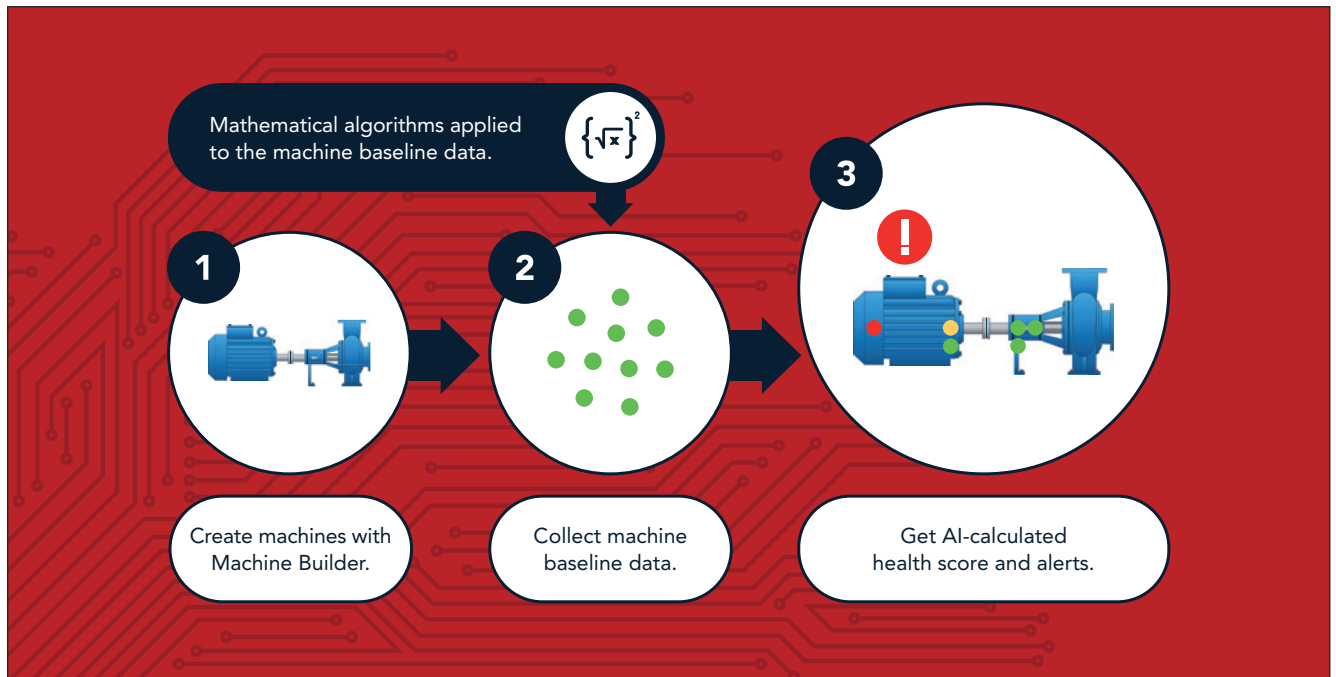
Mathematical algorithms applied to the machine baseline data.

$\{\sqrt{x}\}^2$

3

!

1

2

Create machines with Machine Builder.

Collect machine baseline data.

Get AI-calculated health score and alerts.